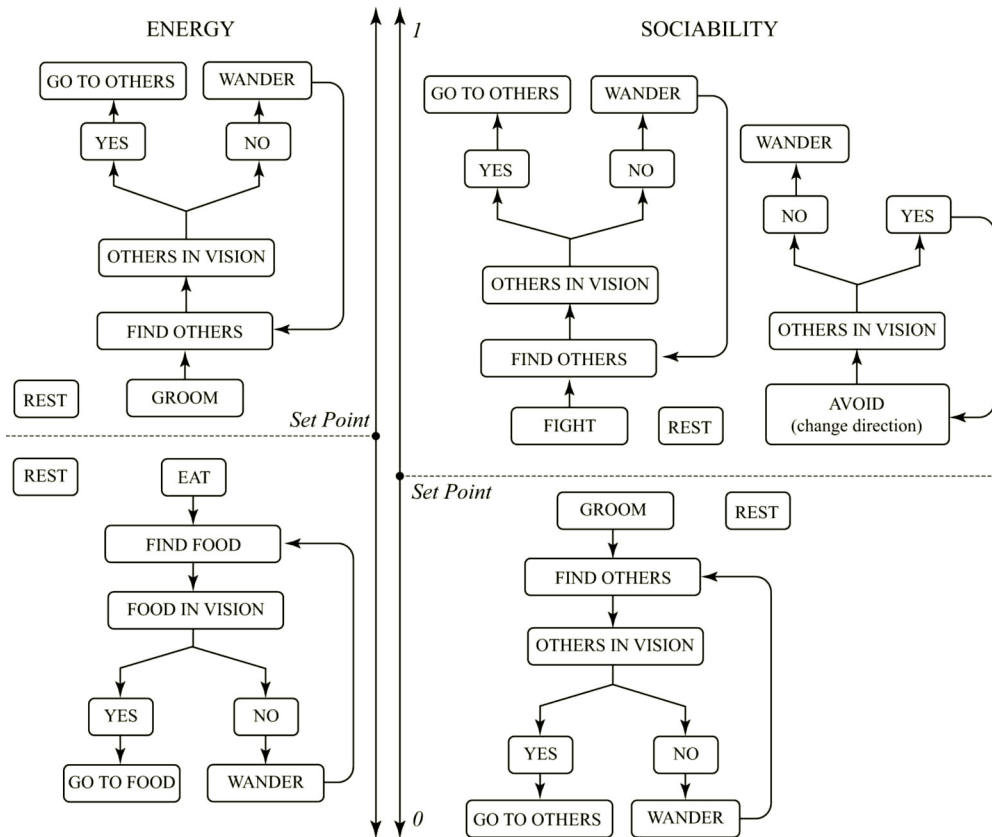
ENERGY

GO TO OTHERS

WANDER

YES

NO

OTHERS IN VISION

FIND OTHERS

REST

GROOM

Set Point

REST

EAT

FIND FOOD

FOOD IN VISION

YES

NO

GO TO FOOD

WANDER

1

0

SOCIABILITY

GO TO OTHERS

WANDER

YES

NO

OTHERS IN VISION

FIND OTHERS

FIGHT

REST

WANDER

NO

YES

OTHERS IN VISION

AVOID
(change direction)

Set Point

GROOM

REST

FIND OTHERS

OTHERS IN VISION

YES

NO

GO TO OTHERS

WANDER